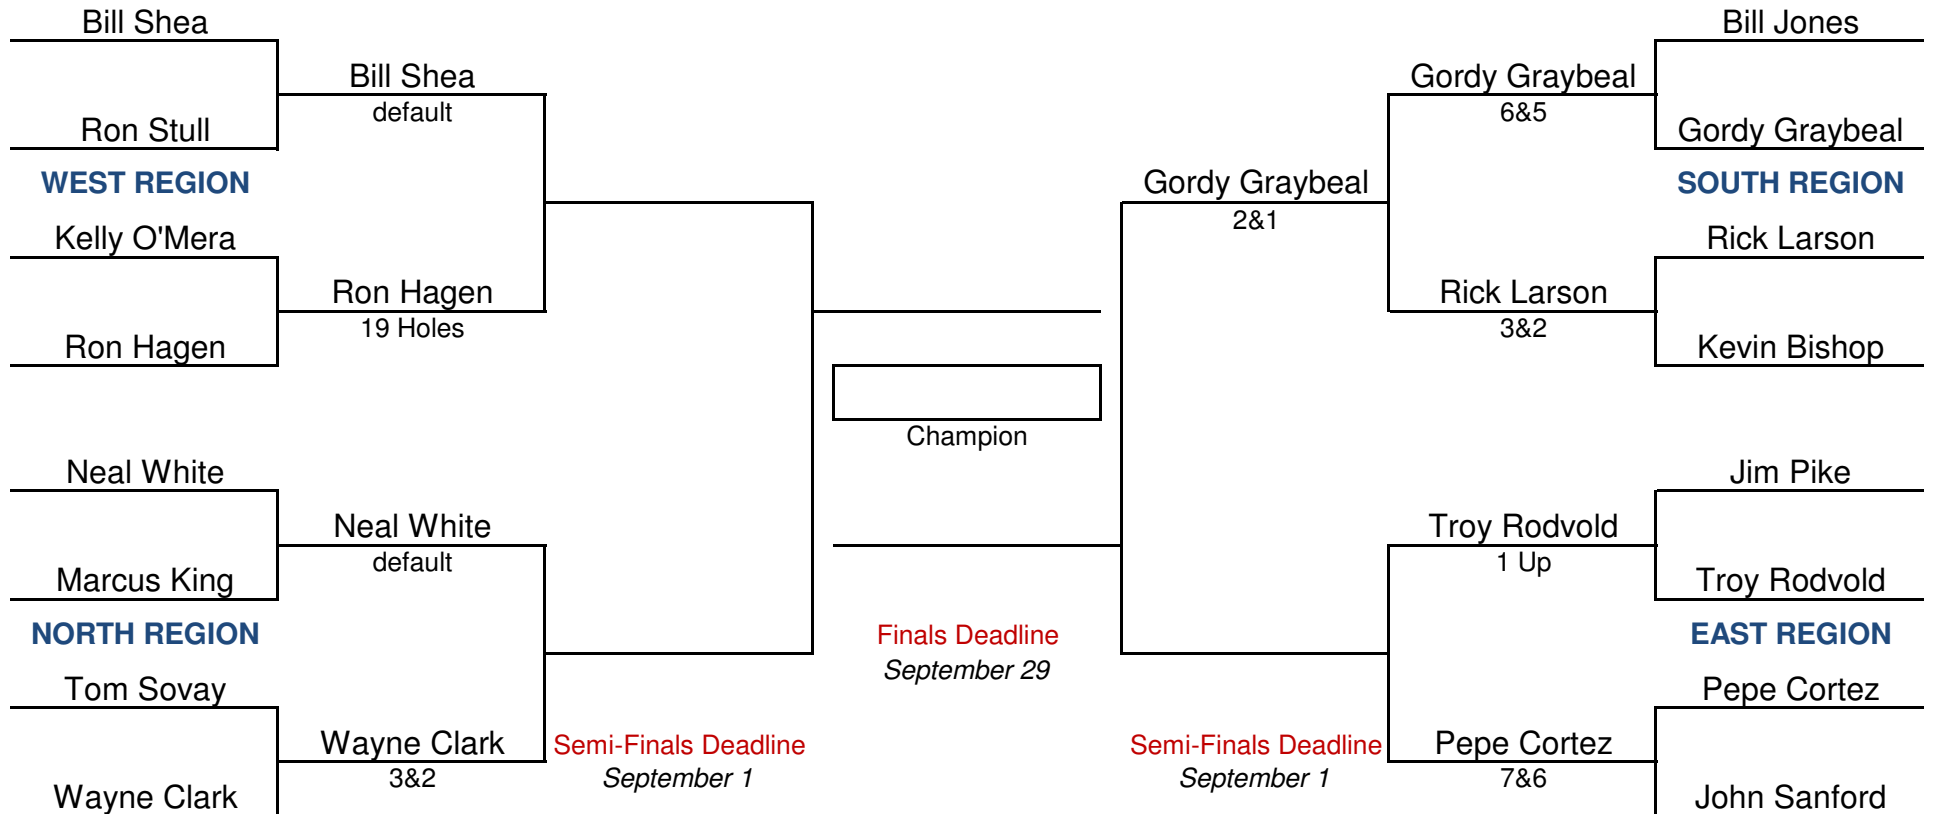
Bill Shea

Ron Stull

WEST REGION

Kelly O'Mera

Ron Hagen

Bill Shea
default

Ron Hagen
19 Holes

Neal White

Marcus King

NORTH REGION

Tom Sovay

Wayne Clark

Neal White
default

Wayne Clark
3&2

Semi-Finals Deadline
September 1

Champion

Finals Deadline
September 29

Bill Jones

Gordy Graybeal

SOUTH REGION

Rick Larson

Kevin Bishop

Gordy Graybeal
6&5

Rick Larson
3&2

Gordy Graybeal
2&1

Jim Pike

Troy Rodvold

EAST REGION

Pepe Cortez

John Sanford

Troy Rodvold
1 Up

Pepe Cortez
7&6

Semi-Finals Deadline
September 1